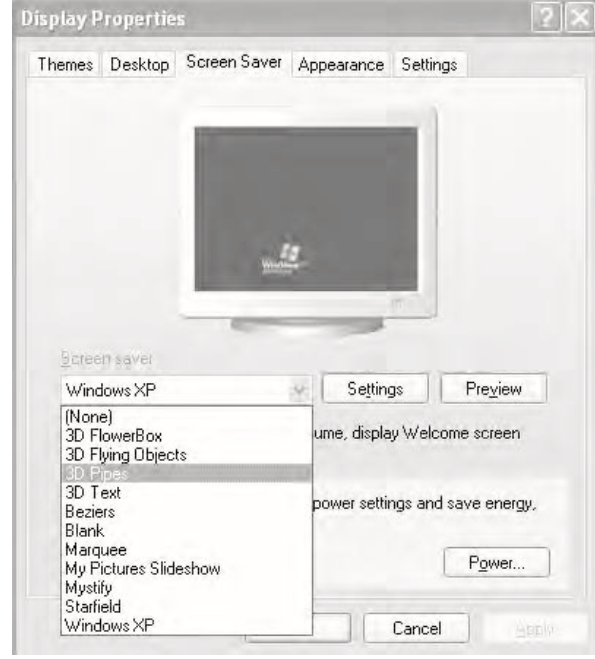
Display Properties

Themes Desktop Screen Saver Appearance Settings

Windows

Screen saver

Windows XP

Settings

Preview

(None)
3D FlowerBox
3D Flying Objects
3D Pipes
3D Text
Beziers
Blank
Marquee
My Pictures Slideshow
Mystify
Starfield
Windows XP

ume, display Welcome screen

power settings and save energy,

Power...

Cancel

Apply